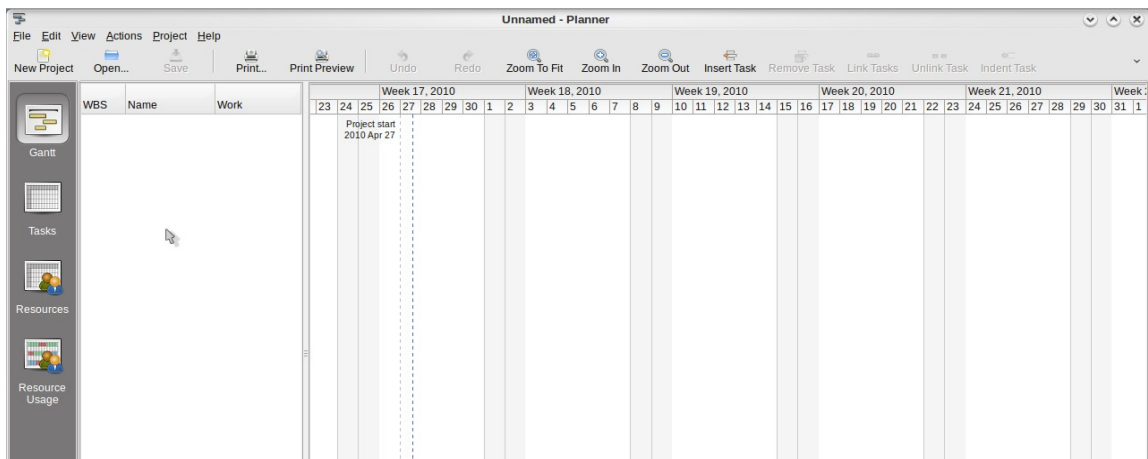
Unnamed - Planner

File Edit View Actions Project Help

New Project Open... Save Print... Print Preview Undo Redo Zoom To Fit Zoom In Zoom Out Insert Task Remove Task Link Tasks Unlink Task Indent Task

Gantt

Tasks

Resources

Resource Usage

| WBS | Name | Work |
|---|---|---|

Week 17, 2010 Week 18, 2010 Week 19, 2010 Week 20, 2010 Week 21, 2010 Week 2

23 24 25 26 27 28 29 30 1 2 3 4 5 6 7 8 9 10 11 12 13 14 15 16 17 18 19 20 21 22 23 24 25 26 27 28 29 30 31 1

Project start
2010 Apr 27